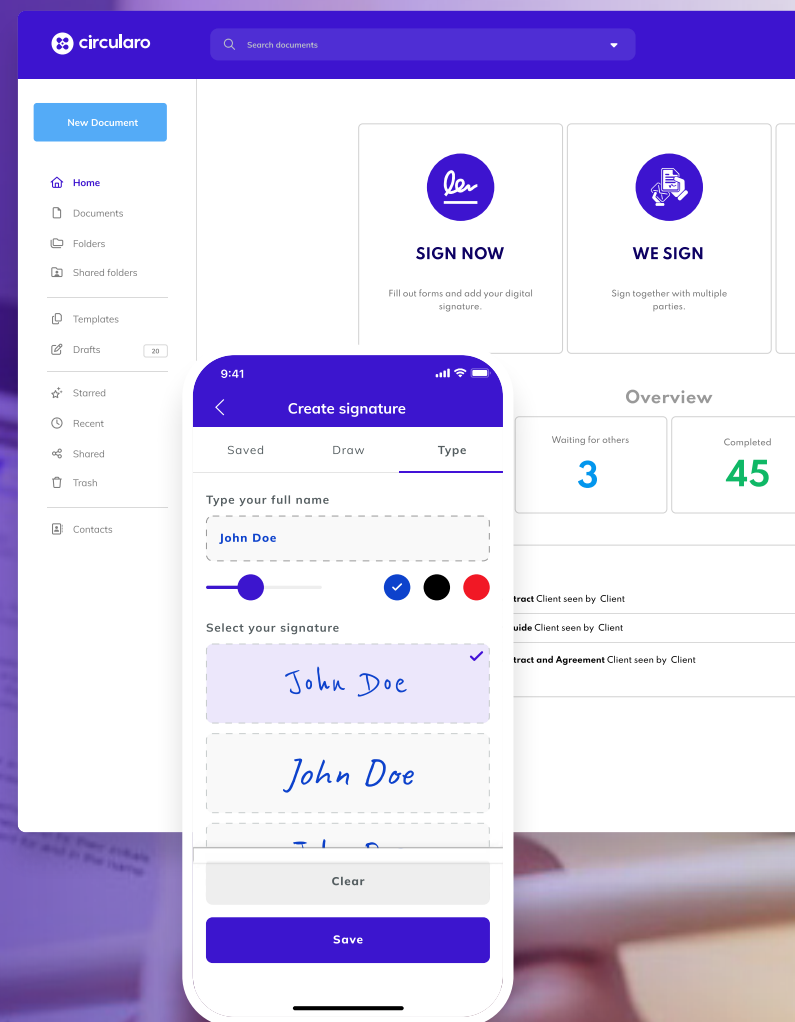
circularo

Search documents

New Document

Home
Documents
Folders
Shared folders
Templates
Drafts 20
Starred
Recent
Shared
Trash
Contacts

SIGN NOW
Fill out forms and add your digital signature.

WE SIGN
Sign together with multiple parties.

Overview

Waiting for others
3

Completed
45

tract Client seen by Client
uide Client seen by Client
tract and Agreement Client seen by Client

9:41

Create signature

Saved Draw Type

Type your full name

John Doe

Select your signature

John Doe

John Doe

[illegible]

Clear

Save